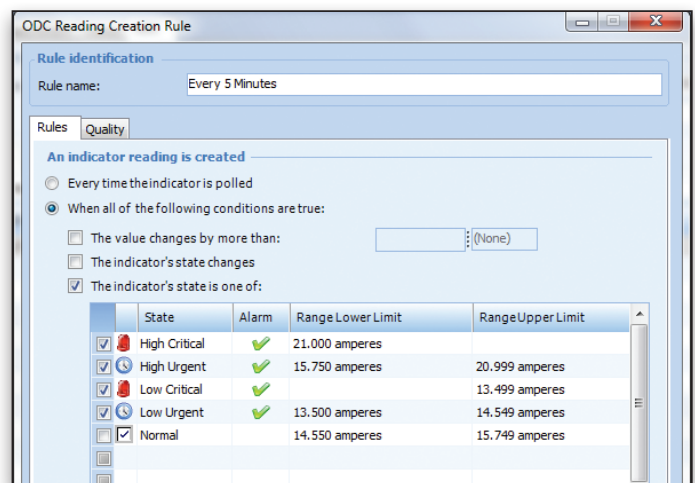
ODC Reading Creation Rule

Rule identification

Rule name: Every 5 Minutes

Rules | Quality

An indicator reading is created

Every time the indicator is polled

When all of the following conditions are true:

The value changes by more than: (None)

The indicator's state changes

The indicator's state is one of:

| State | Alarm | Range Lower Limit | Range Upper Limit |
|---|---|---|---|
| High Critical | ✔ | 21.000 amperes | |
| High Urgent | ✔ | 15.750 amperes | 20.999 amperes |
| Low Critical | ✔ | | 13.499 amperes |
| Low Urgent | ✔ | 13.500 amperes | 14.549 amperes |
| Normal | | 14.550 amperes | 15.749 amperes |